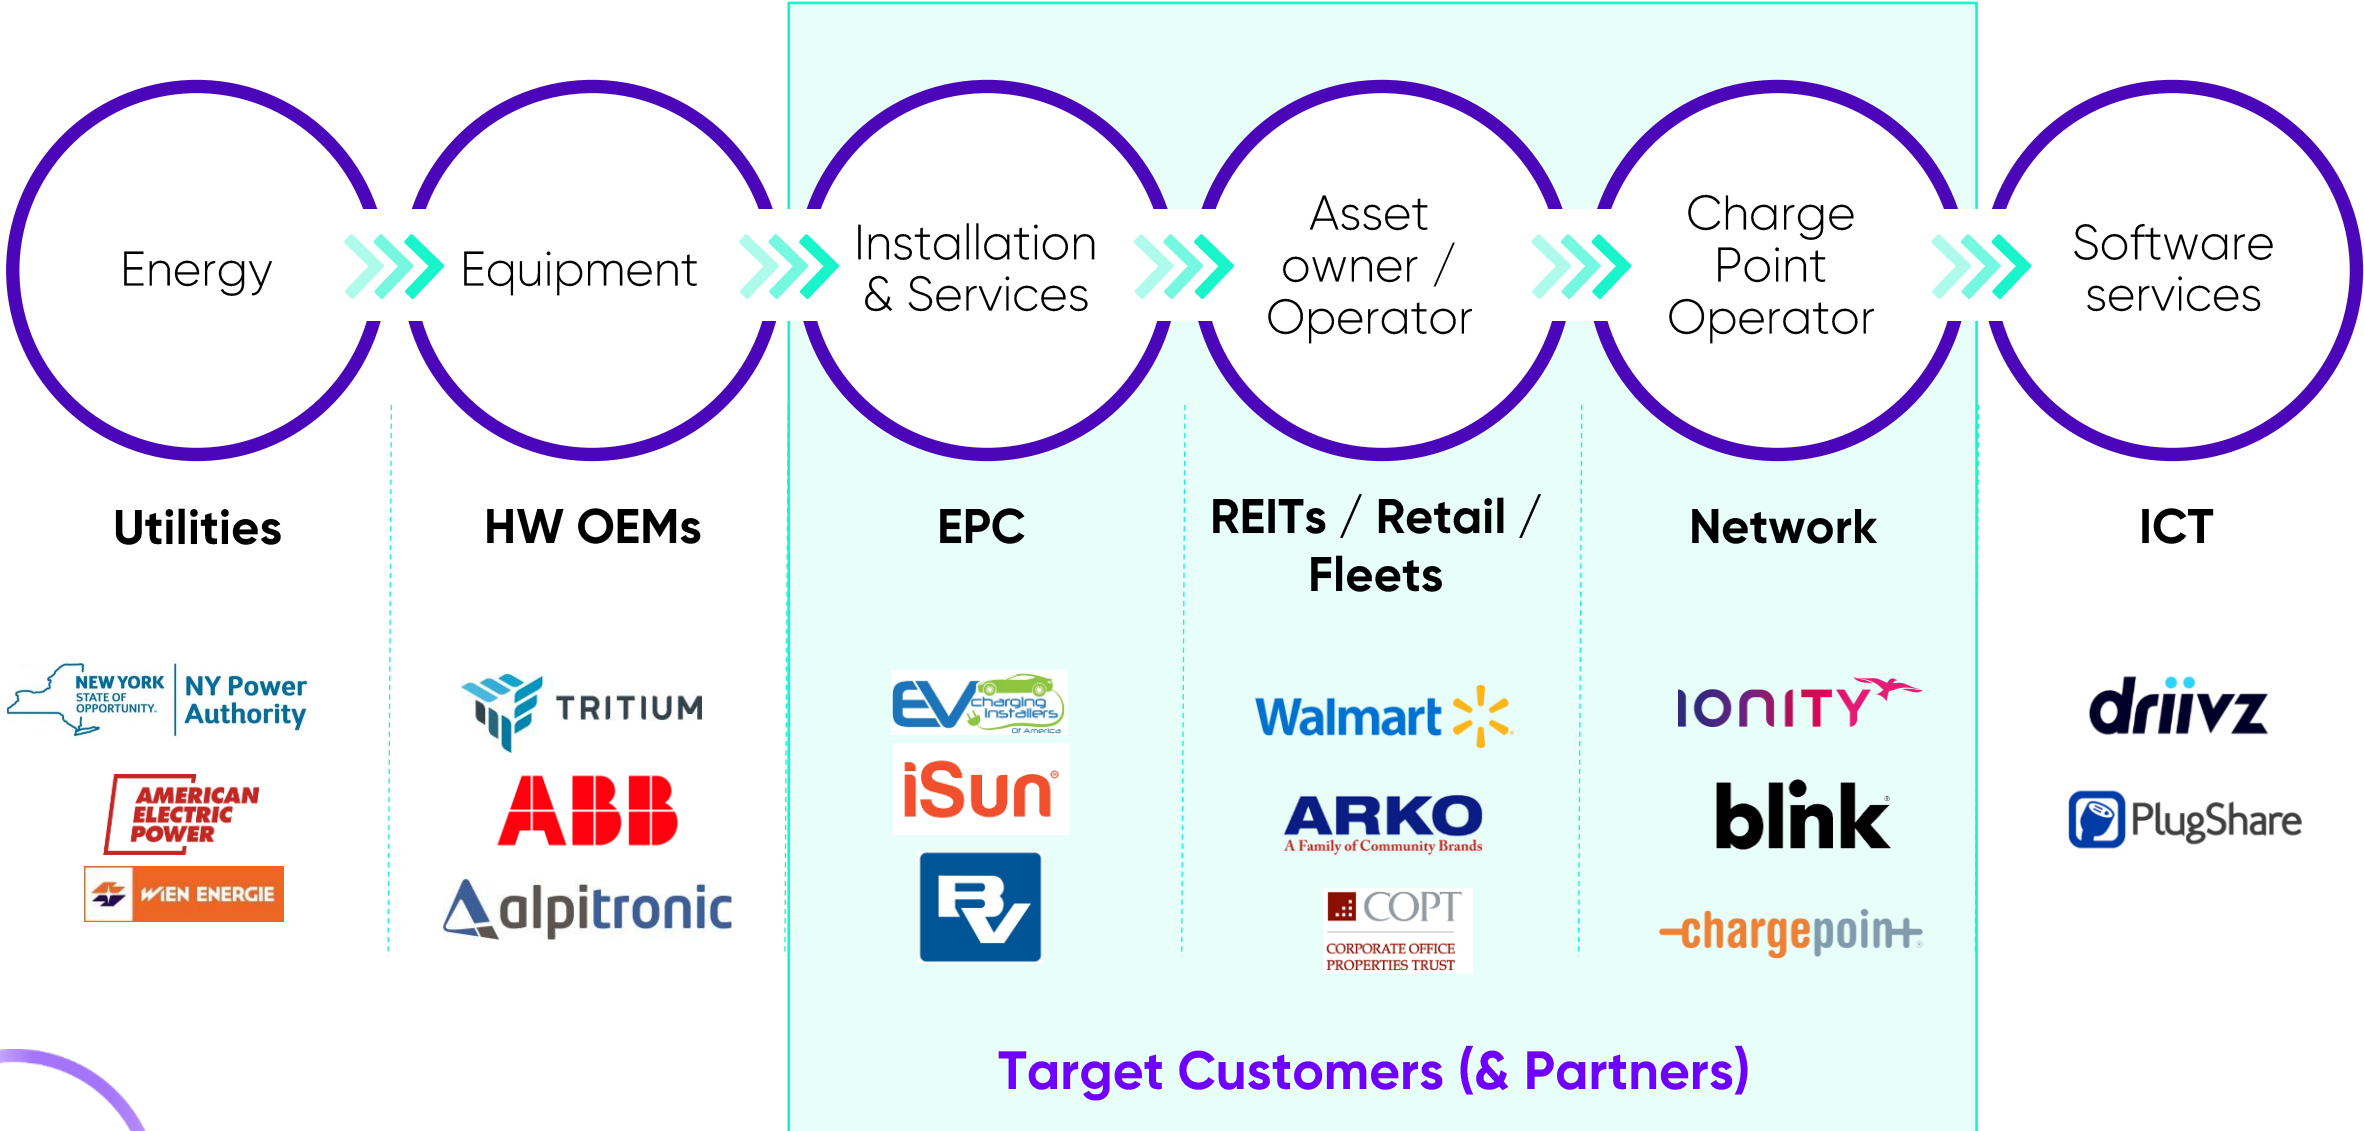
Energy

Equipment

Installation & Services

Asset owner / Operator

Charge Point Operator

Software services

Utilities

HW OEMs

EPC

REITs / Retail / Fleets

Network

ICT

NEW YORK STATE OF OPPORTUNITY. NY Power Authority

AMERICAN ELECTRIC POWER

WIEN ENERGIE

TRITIUM

ABB

alpitronic

EV charging installers of America

iSun

RV

Walmart

ARKO A Family of Community Brands

COPT CORPORATE OFFICE PROPERTIES TRUST

IONITY

blink

chargepoint

driivz

PlugShare

Target Customers (& Partners)